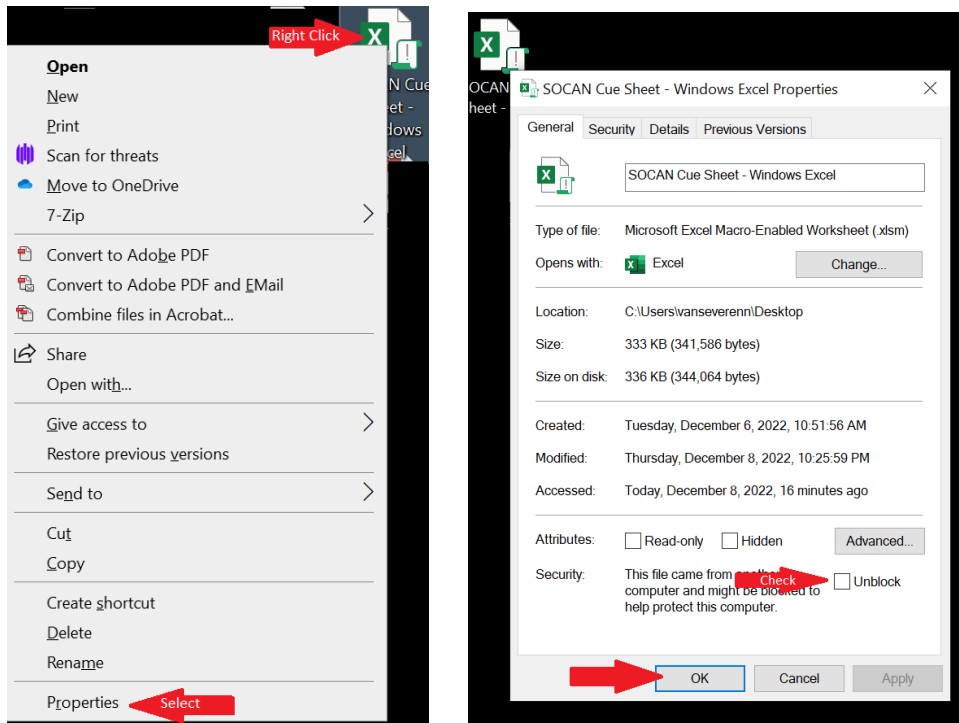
Right Click

N Cue
et -
dows
cel

Open
New
Print
Scan for threats
Move to OneDrive
7-Zip
Convert to Adobe PDF
Convert to Adobe PDF and EMail
Combine files in Acrobat...
Share
Open with...
Give access to
Restore previous versions
Send to
Cut
Copy
Create shortcut
Delete
Rename
Properties
Select

SOCAN
heet -

SOCAN Cue Sheet - Windows Excel Properties

General | Security | Details | Previous Versions

SOCAN Cue Sheet - Windows Excel

Type of file: Microsoft Excel Macro-Enabled Worksheet (.xlsm)
Opens with: Excel Change...

Location: C:\Users\vanseverenn\Desktop
Size: 333 KB (341,586 bytes)
Size on disk: 336 KB (344,064 bytes)

Created: Tuesday, December 6, 2022, 10:51:56 AM
Modified: Thursday, December 8, 2022, 10:25:59 PM
Accessed: Today, December 8, 2022, 16 minutes ago

Attributes: Read-only Hidden Advanced...
Security: This file came from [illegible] computer and might be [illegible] to help protect this computer.
Check
Unblock

OK Cancel Apply